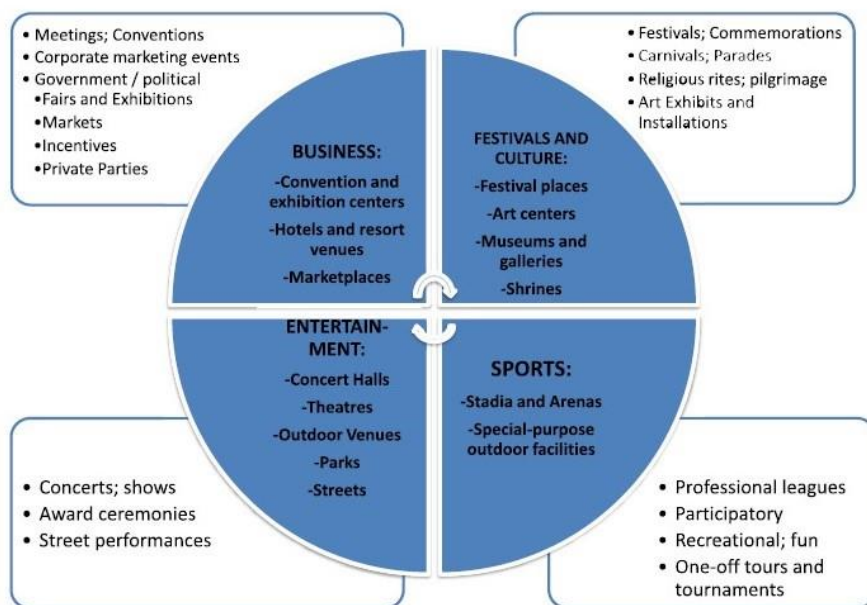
• Meetings; Conventions
• Corporate marketing events
• Government / political
•Fairs and Exhibitions
•Markets
•Incentives
•Private Parties

• Festivals; Commemorations
• Carnivals; Parades
• Religious rites; pilgrimage
• Art Exhibits and Installations

BUSINESS:
-Convention and exhibition centers
-Hotels and resort venues
-Marketplaces

FESTIVALS AND CULTURE:
-Festival places
-Art centers
-Museums and galleries
-Shrines

ENTERTAIN-MENT:
-Concert Halls
-Theatres
-Outdoor Venues
-Parks
-Streets

SPORTS:
-Stadia and Arenas
-Special-purpose outdoor facilities

• Concerts; shows
• Award ceremonies
• Street performances

• Professional leagues
• Participatory
• Recreational; fun
• One-off tours and tournaments